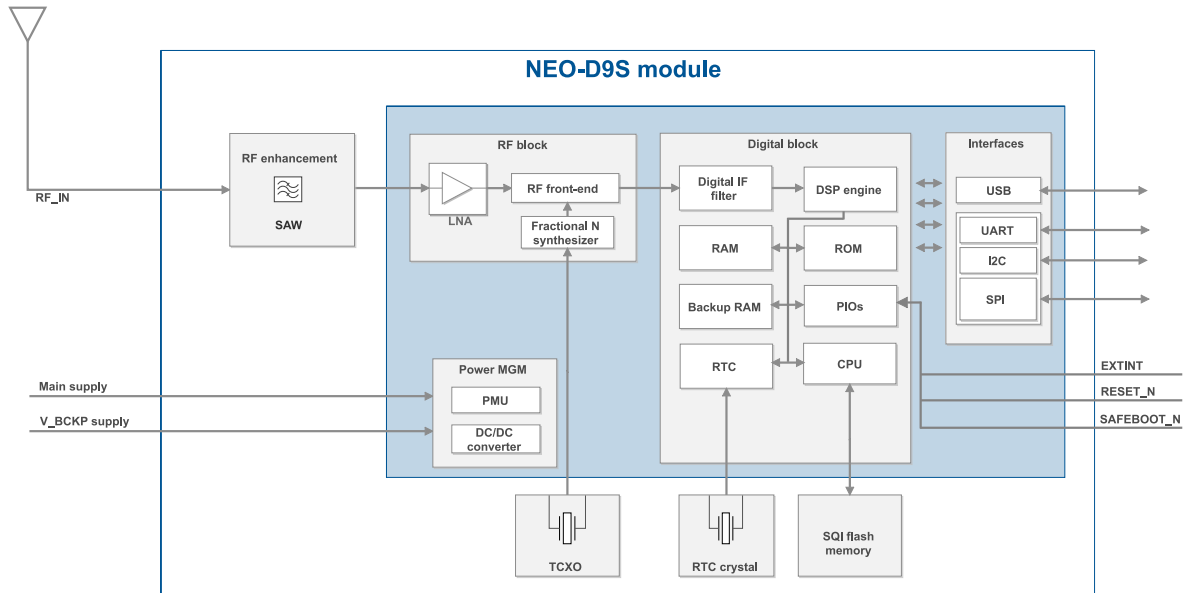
NEO-D9S module

RF_IN

RF enhancement

SAW

RF block

LNA

RF front-end

Fractional N synthesizer

Digital block

Digital IF filter

DSP engine

RAM

ROM

Backup RAM

PIOs

RTC

CPU

Interfaces

USB

UART

I2C

SPI

Main supply

V_BCKP supply

Power MGM

PMU

DC/DC converter

EXTINT

RESET_N

SAFEBOOT_N

TCXO

RTC crystal

SQI flash memory